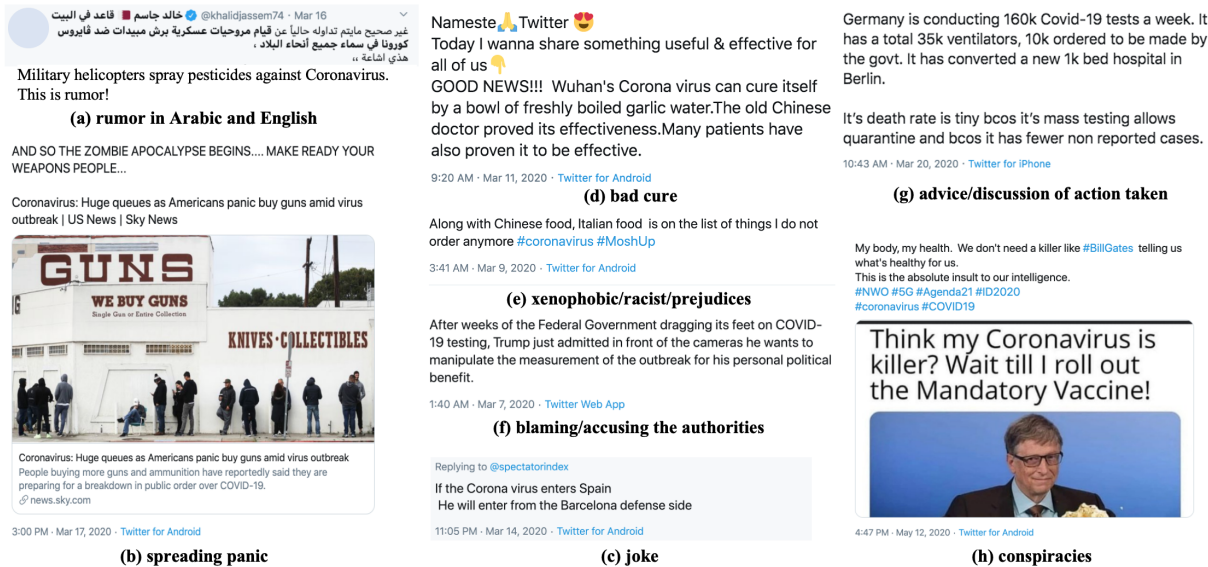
خالد جاسم 🇶🇦 قاعد في البيت @khalidjassem74 · Mar 16
غير صحيح مايتم تداوله حالياً عن قيام مروحيات عسكرية برش مبيدات ضد فايروس كورونا في سماء جميع أنحاء البلاد ، هذي اشاعة ،،

Military helicopters spray pesticides against Coronavirus. This is rumor!

(a) rumor in Arabic and English

AND SO THE ZOMBIE APOCALYPSE BEGINS.... MAKE READY YOUR WEAPONS PEOPLE...

Coronavirus: Huge queues as Americans panic buy guns amid virus outbreak | US News | Sky News

GUNS
WE BUY GUNS
Single Gun or Entire Collection
KNIVES-COLLECTIBLES

Coronavirus: Huge queues as Americans panic buy guns amid virus outbreak
People buying more guns and ammunition have reportedly said they are preparing for a breakdown in public order over COVID-19.
news.sky.com

3:00 PM · Mar 17, 2020 · Twitter for Android

(b) spreading panic

Nameste🙏Twitter 😍
Today I wanna share something useful & effective for all of us👇
GOOD NEWS!!! Wuhan's Corona virus can cure itself by a bowl of freshly boiled garlic water.The old Chinese doctor proved its effectiveness.Many patients have also proven it to be effective.

9:20 AM · Mar 11, 2020 · Twitter for Android

(d) bad cure

Along with Chinese food, Italian food is on the list of things I do not order anymore #coronavirus #MoshUp

3:41 AM · Mar 9, 2020 · Twitter for Android

(e) xenophobic/racist/prejudices

After weeks of the Federal Government dragging its feet on COVID-19 testing, Trump just admitted in front of the cameras he wants to manipulate the measurement of the outbreak for his personal political benefit.

1:40 AM · Mar 7, 2020 · Twitter Web App

(f) blaming/accusing the authorities

Replying to @spectatorindex
If the Corona virus enters Spain
He will enter from the Barcelona defense side

11:05 PM · Mar 14, 2020 · Twitter for Android

(c) joke

Germany is conducting 160k Covid-19 tests a week. It has a total 35k ventilators, 10k ordered to be made by the govt. It has converted a new 1k bed hospital in Berlin.

It's death rate is tiny bcos it's mass testing allows quarantine and bcos it has fewer non reported cases.

10:43 AM · Mar 20, 2020 · Twitter for iPhone

(g) advice/discussion of action taken

My body, my health. We don't need a killer like #BillGates telling us what's healthy for us.
This is the absolute insult to our intelligence.
#NWO #5G #Agenda21 #ID2020
#coronavirus #COVID19

Think my Coronavirus is killer? Wait till I roll out the Mandatory Vaccine!

4:47 PM · May 12, 2020 · Twitter for Android

(h) conspiracies